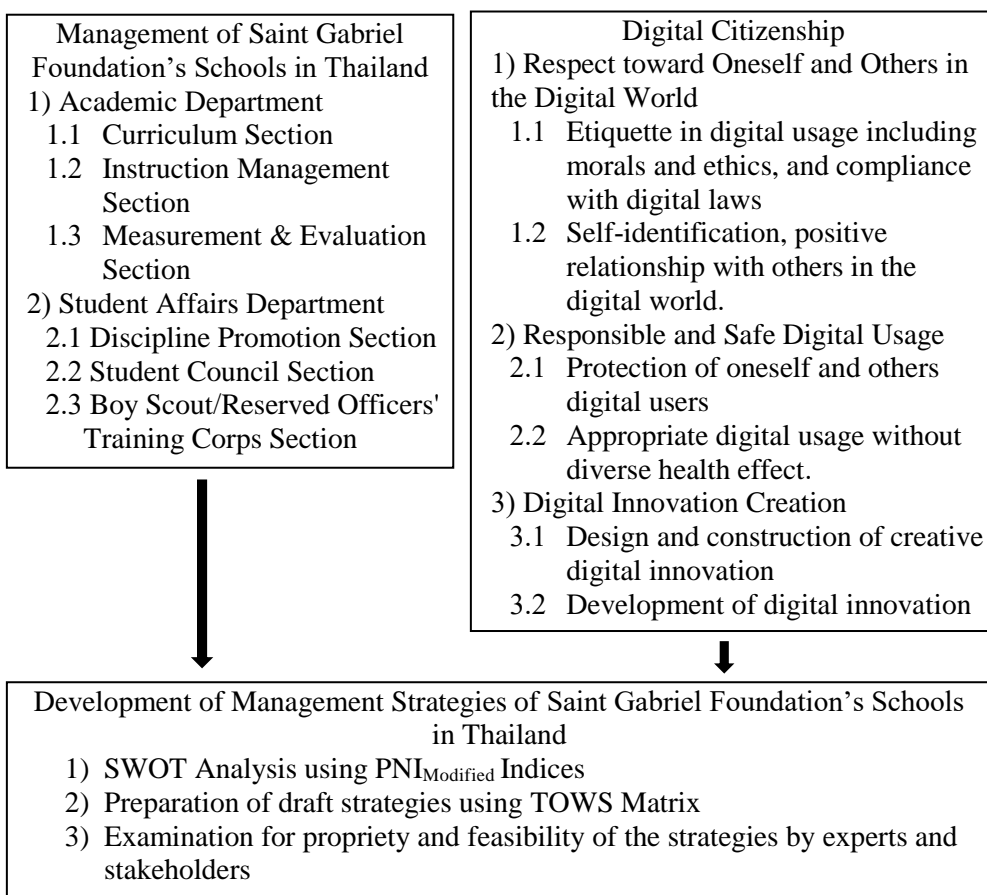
Management of Saint Gabriel Foundation's Schools in Thailand
1) Academic Department
1.1 Curriculum Section
1.2 Instruction Management Section
1.3 Measurement & Evaluation Section
2) Student Affairs Department
2.1 Discipline Promotion Section
2.2 Student Council Section
2.3 Boy Scout/Reserved Officers' Training Corps Section

Digital Citizenship
1) Respect toward Oneself and Others in the Digital World
1.1 Etiquette in digital usage including morals and ethics, and compliance with digital laws
1.2 Self-identification, positive relationship with others in the digital world.
2) Responsible and Safe Digital Usage
2.1 Protection of oneself and others digital users
2.2 Appropriate digital usage without diverse health effect.
3) Digital Innovation Creation
3.1 Design and construction of creative digital innovation
3.2 Development of digital innovation

Development of Management Strategies of Saint Gabriel Foundation's Schools in Thailand
1) SWOT Analysis using $PNI_{Modified}$ Indices
2) Preparation of draft strategies using TOWS Matrix
3) Examination for propriety and feasibility of the strategies by experts and stakeholders